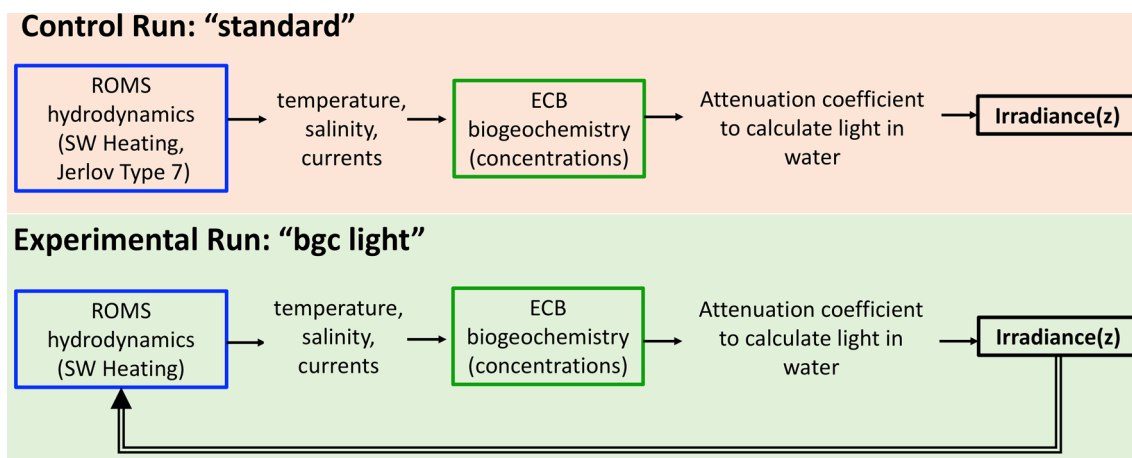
Control Run: “standard”

ROMS hydrodynamics (SW Heating, Jerlov Type 7)

temperature, salinity, currents

ECB biogeochemistry (concentrations)

Attenuation coefficient to calculate light in water

Irradiance(z)

Experimental Run: “bgc light”

ROMS hydrodynamics (SW Heating)

temperature, salinity, currents

ECB biogeochemistry (concentrations)

Attenuation coefficient to calculate light in water

Irradiance(z)